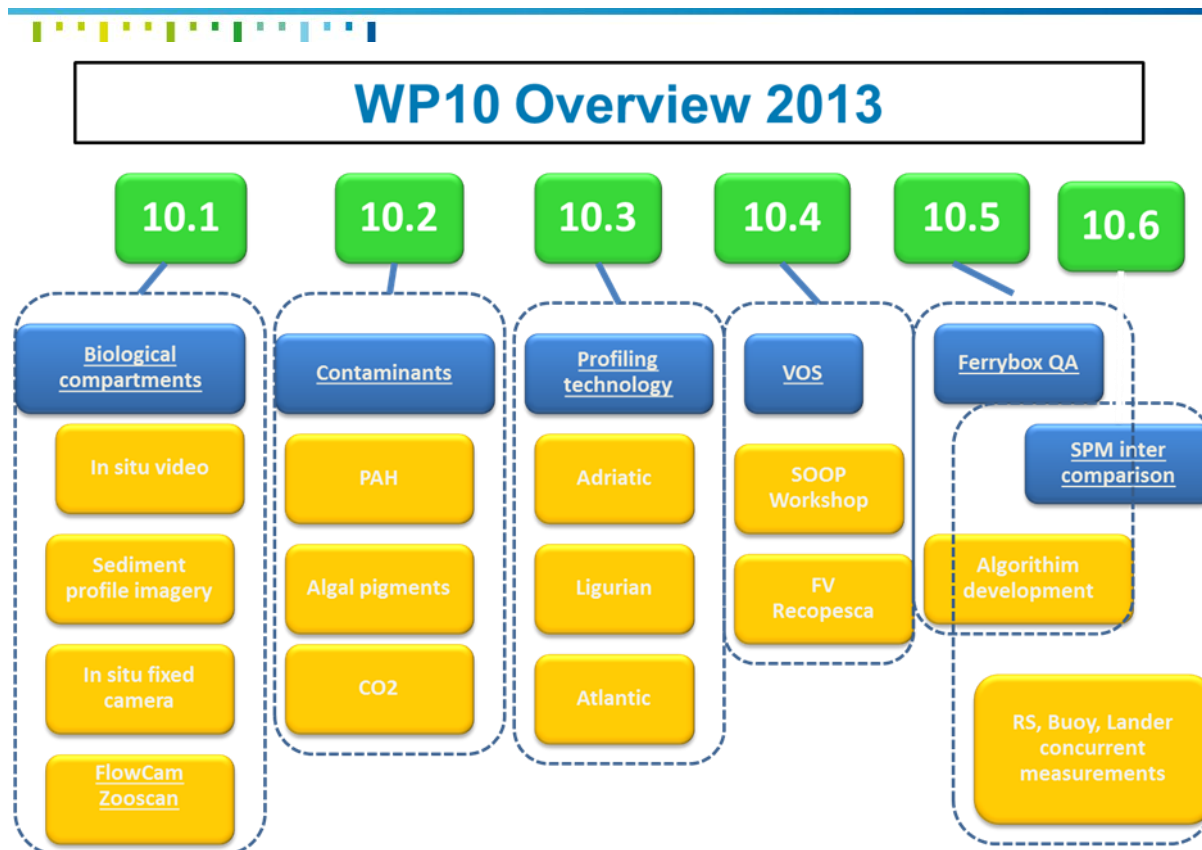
WP10 Overview 2013

10.1

Biological compartments

In situ video

Sediment profile imagery

In situ fixed camera

FlowCam Zooscan

10.2

Contaminants

PAH

Algal pigments

CO2

10.3

Profiling technology

Adriatic

Ligurian

Atlantic

10.4

VOS

SOOP Workshop

FV Recopesca

10.5

Ferrybox QA

Algorithim development

10.6

SPM inter comparison

RS, Buoy, Lander concurrent measurements